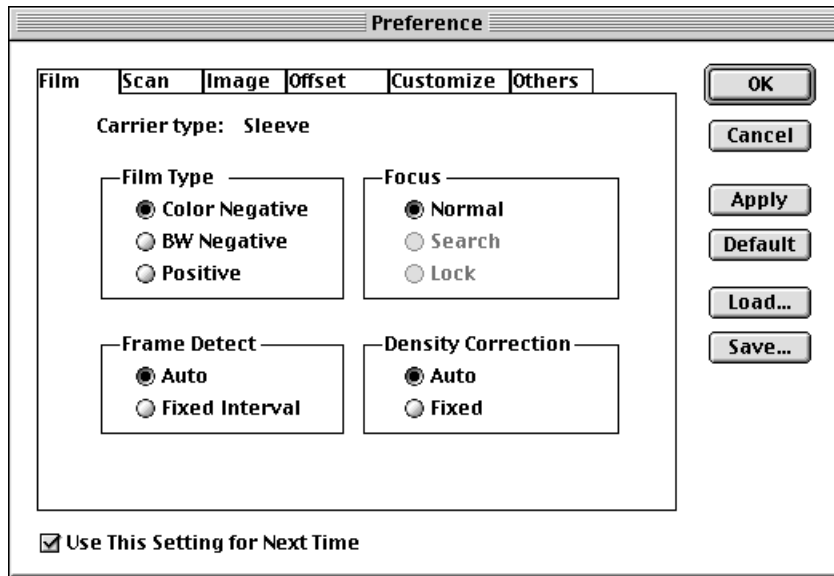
Preference

Film | Scan | Image | Offset | Customize | Others

Carrier type: Sleeve

Film Type
Color Negative
BW Negative
Positive

Focus
Normal
Search
Lock

Frame Detect
Auto
Fixed Interval

Density Correction
Auto
Fixed

OK
Cancel
Apply
Default
Load...
Save...

☑ Use This Setting for Next Time